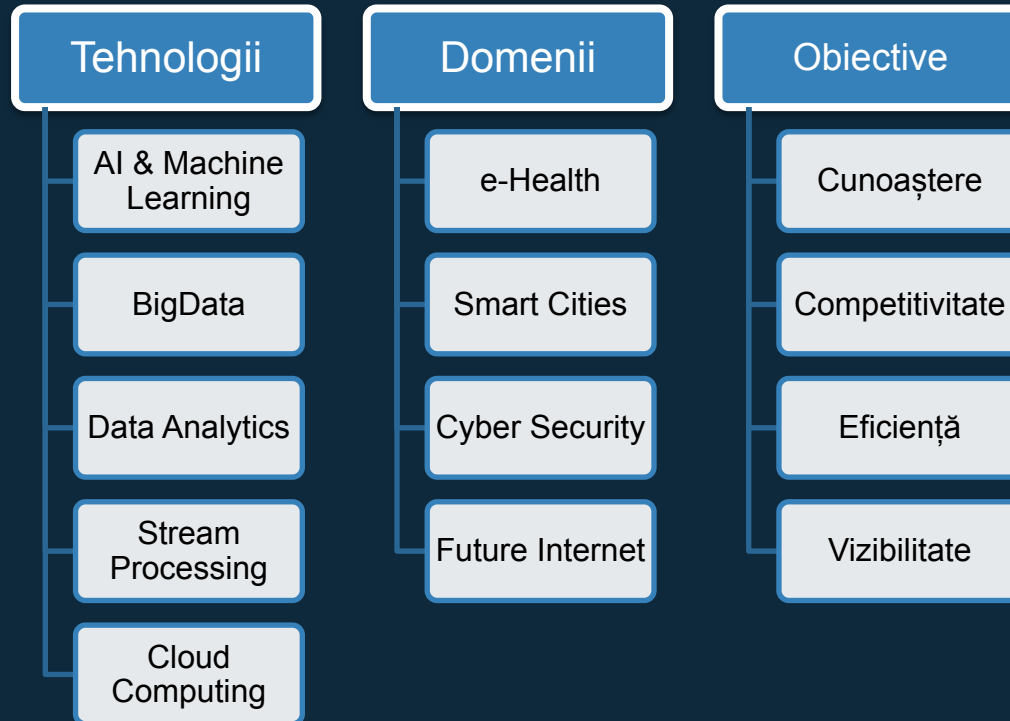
Tehnologii

AI & Machine Learning

BigData

Data Analytics

Stream Processing

Cloud Computing

Domenii

e-Health

Smart Cities

Cyber Security

Future Internet

Obiective

Cunoaștere

Competitivitate

Eficiență

Vizibilitate